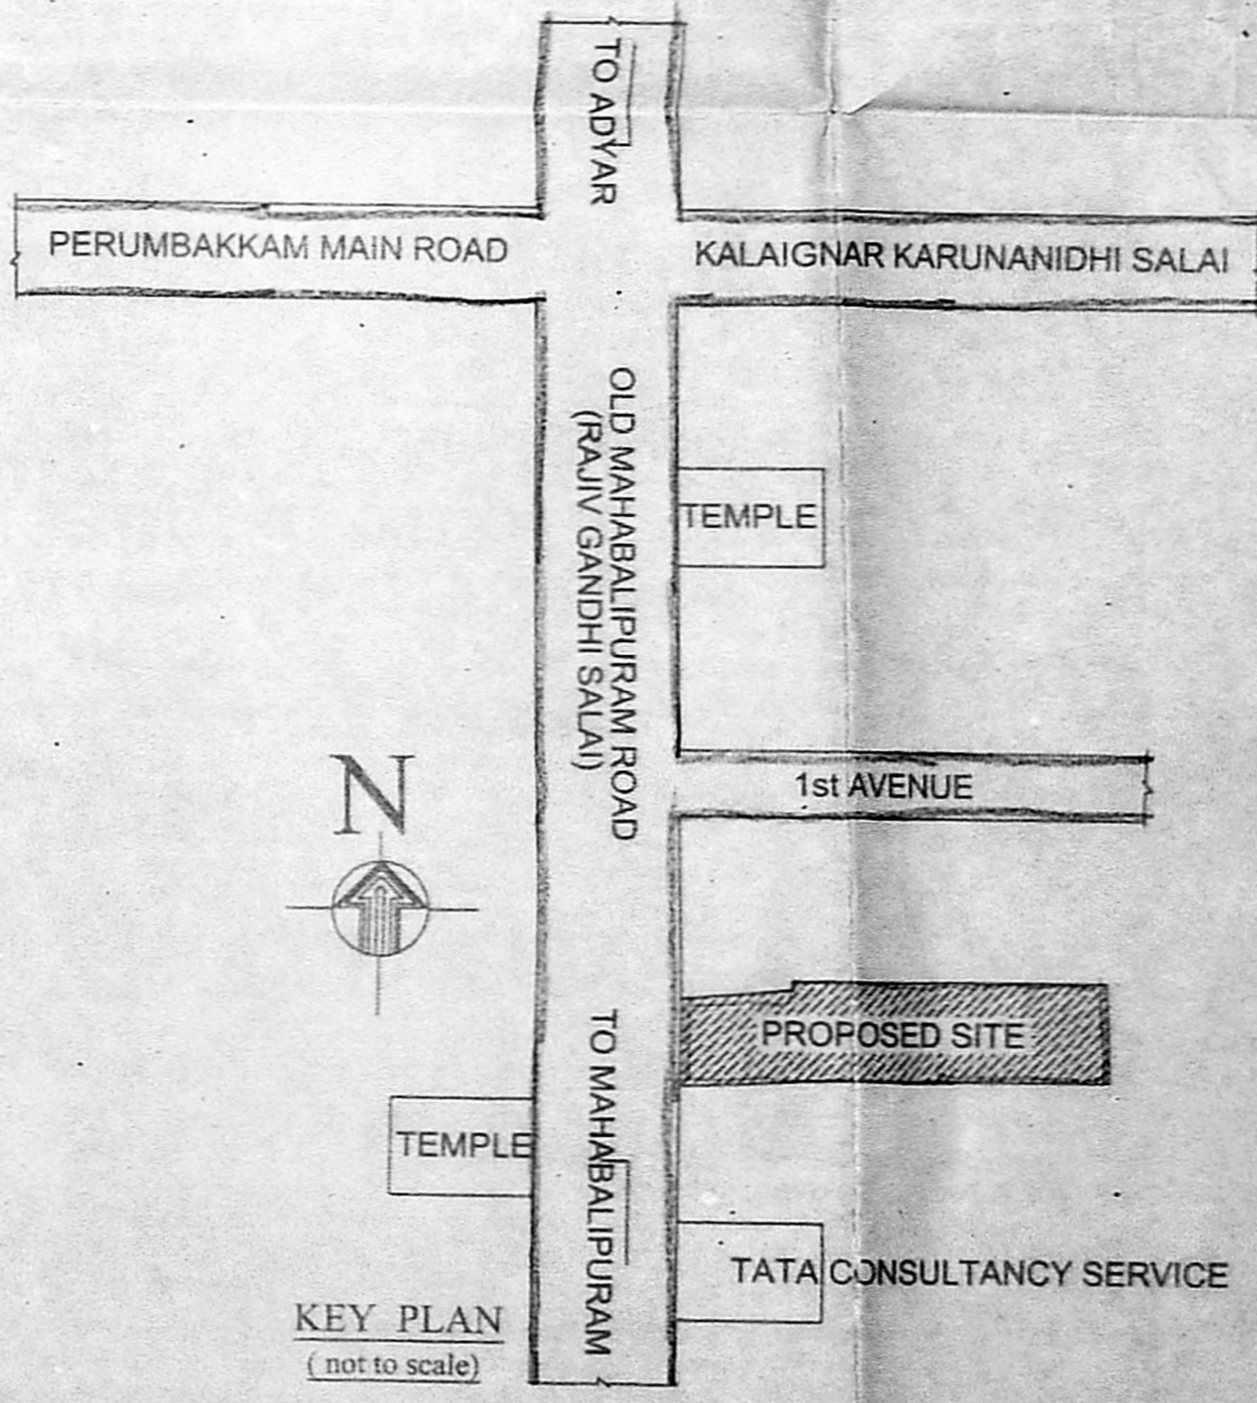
TO ADYAR

PERUMBAKKAM MAIN ROAD

KALAIGNAR KARUNANIDHI SALAI

OLD MAHABALIPURAM ROAD (RAJIV GANDHI SALAI)

TEMPLE

1st AVENUE

N

PROPOSED SITE

TO MAHABALIPURAM

TEMPLE

TATA CONSULTANCY SERVICE

KEY PLAN
( not to scale)